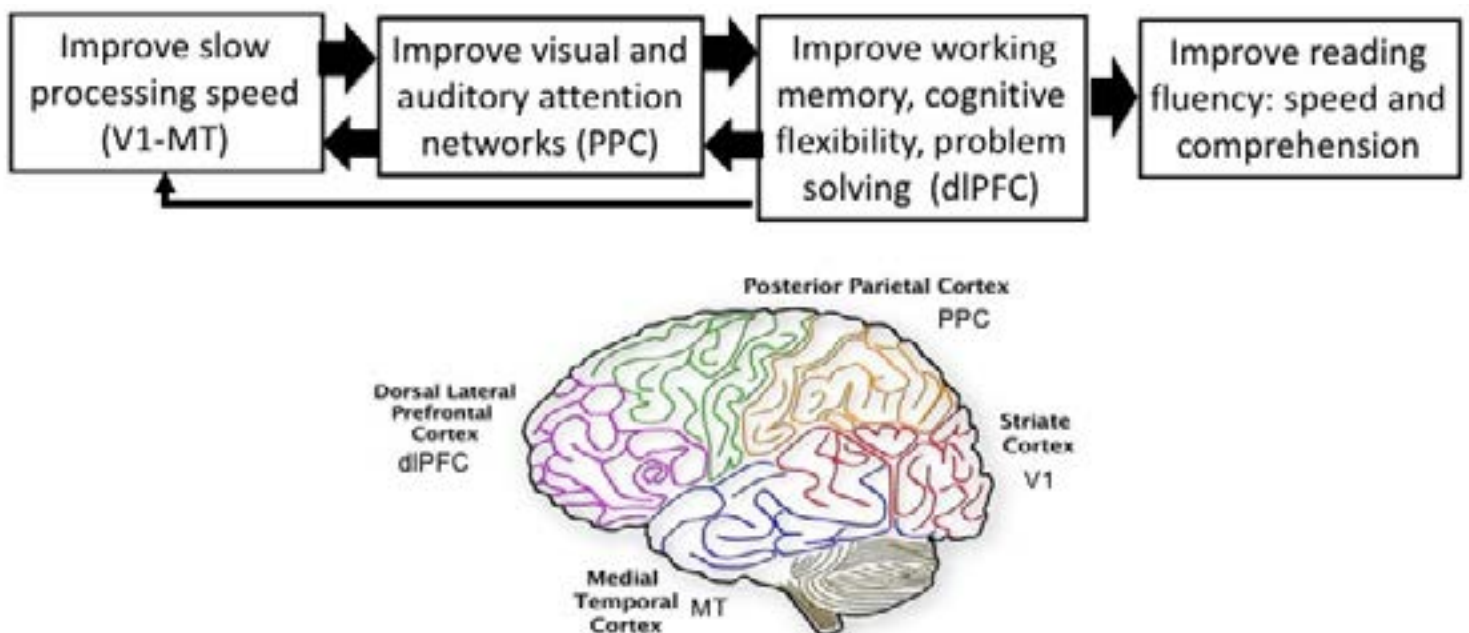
Improve slow processing speed (V1-MT)

Improve visual and auditory attention networks (PPC)

Improve working memory, cognitive flexibility, problem solving (dlPFC)

Improve reading fluency: speed and comprehension

Posterior Parietal Cortex
PPC

Dorsal Lateral Prefrontal Cortex
dlPFC

Striate Cortex
V1

Medial Temporal Cortex
MT